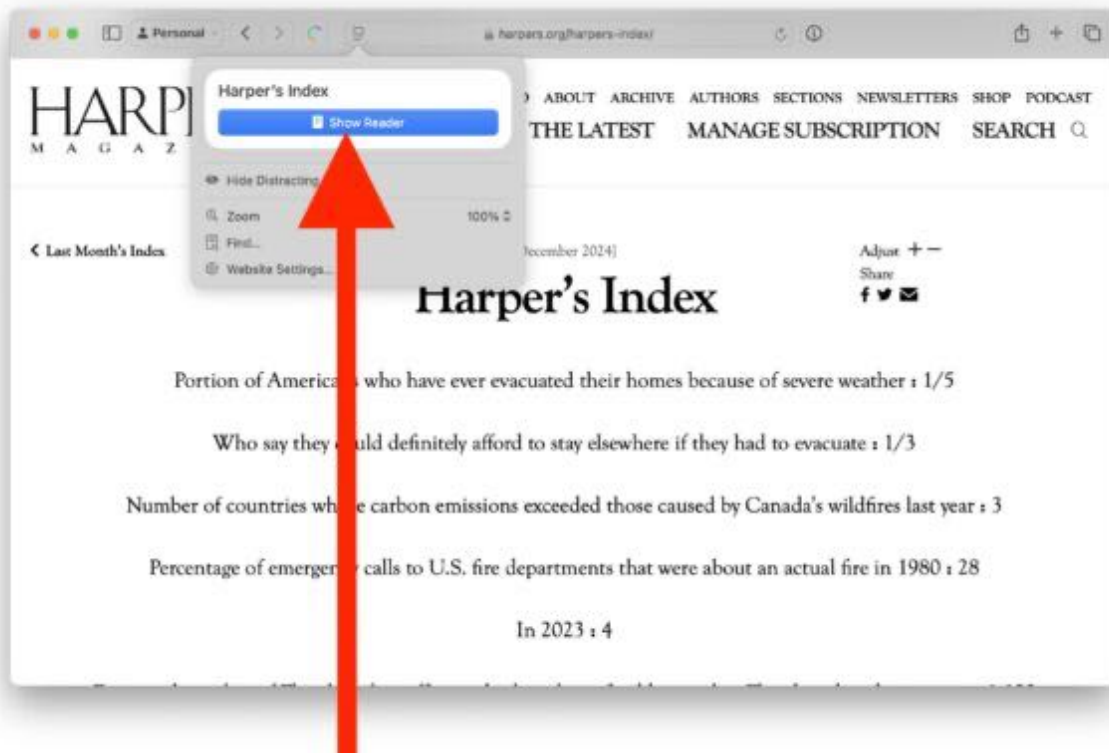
Personal

harpers.org/harpers-index/

Harper's Index

Show Reader

Hide Distracting

Zoom 100%

Find...

Website Settings...

HARP

M A G A Z

ABOUT ARCHIVE AUTHORS SECTIONS NEWSLETTERS SHOP PODCAST

THE LATEST MANAGE SUBSCRIPTION SEARCH

< Last Month's Index

December 2024]

Adjust + –

Share

Harper's Index

Portion of Americ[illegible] who have ever evacuated their homes because of severe weather : 1/5

Who say they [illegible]uld definitely afford to stay elsewhere if they had to evacuate : 1/3

Number of countries wh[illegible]e carbon emissions exceeded those caused by Canada's wildfires last year : 3

Percentage of emerge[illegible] calls to U.S. fire departments that were about an actual fire in 1980 : 28

In 2023 : 4

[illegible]